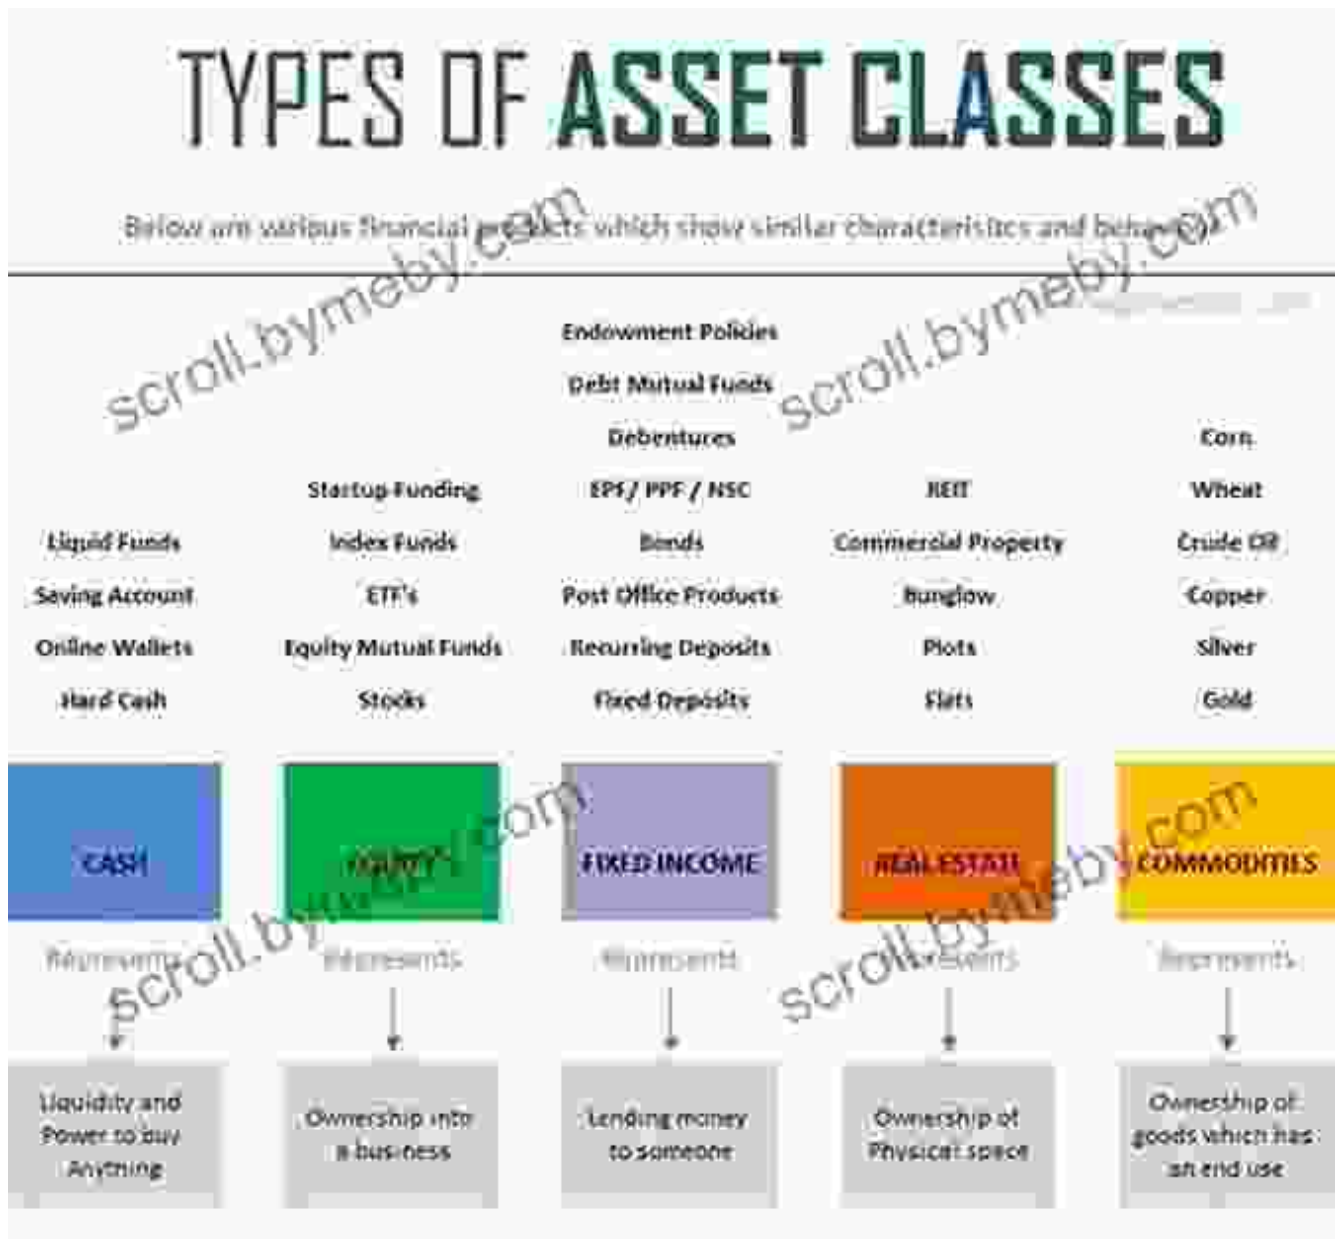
TYPES OF ASSET CLASSES

Below are various financial products which show similar characteristics and behavior

scroll.bymeby.com

Endowment Policies
Debt Mutual Funds
Debentures
EPF / PPF / NSC
Bonds
Post Office Products
Recurring Deposits
Fixed Deposits

Liquid Funds
Saving Account
Online Wallets
Hard Cash

Startup Funding
Index Funds
ETF's
Equity Mutual Funds
Stocks

REIT
Commercial Property
Bunglow
Plots
Flats

Corn
Wheat
Crude Oil
Copper
Silver
Gold

CASH | EQUITY | FIXED INCOME | REAL ESTATE | COMMODITIES

Represents | Represents | Represents | Represents | Represents

Liquidity and Power to buy Anything

Ownership into a business

Lending money to someone

Ownership of Physical space

Ownership of goods which has an end use